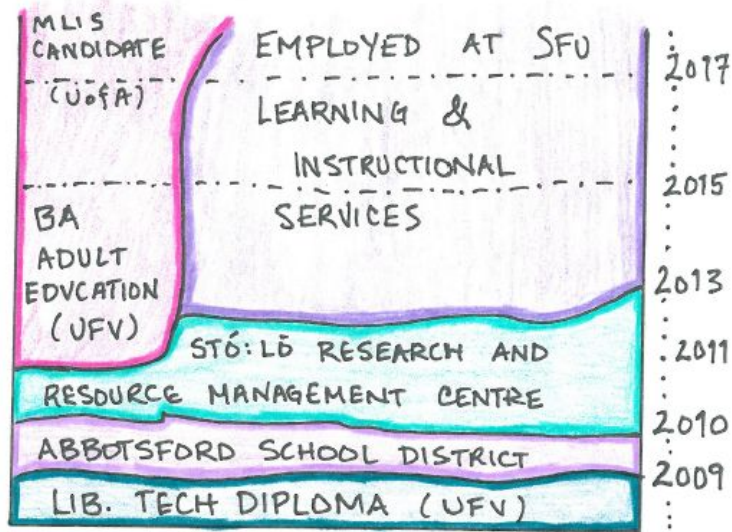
MLIS CANDIDATE (UofA)

BA ADULT EDUCATION (UFV)

EMPLOYED AT SFU LEARNING & INSTRUCTIONAL SERVICES

STÓ:LŌ RESEARCH AND RESOURCE MANAGEMENT CENTRE

ABBOTSFORD SCHOOL DISTRICT

LIB. TECH DIPLOMA (UFV)

2017
2015
2013
2011
2010
2009